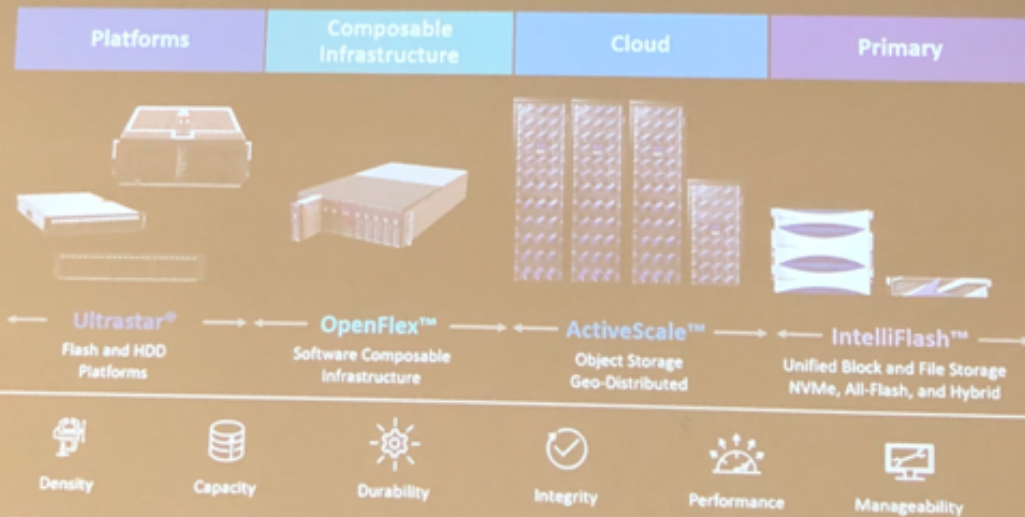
Platforms

Composable Infrastructure

Cloud

Primary

Ultrastar®
Flash and HDD Platforms

OpenFlex™
Software Composable Infrastructure

ActiveScale™
Object Storage Geo-Distributed

IntelliFlash™
Unified Block and File Storage NVMe, All-Flash, and Hybrid

Density

Capacity

Durability

Integrity

Performance

Manageability